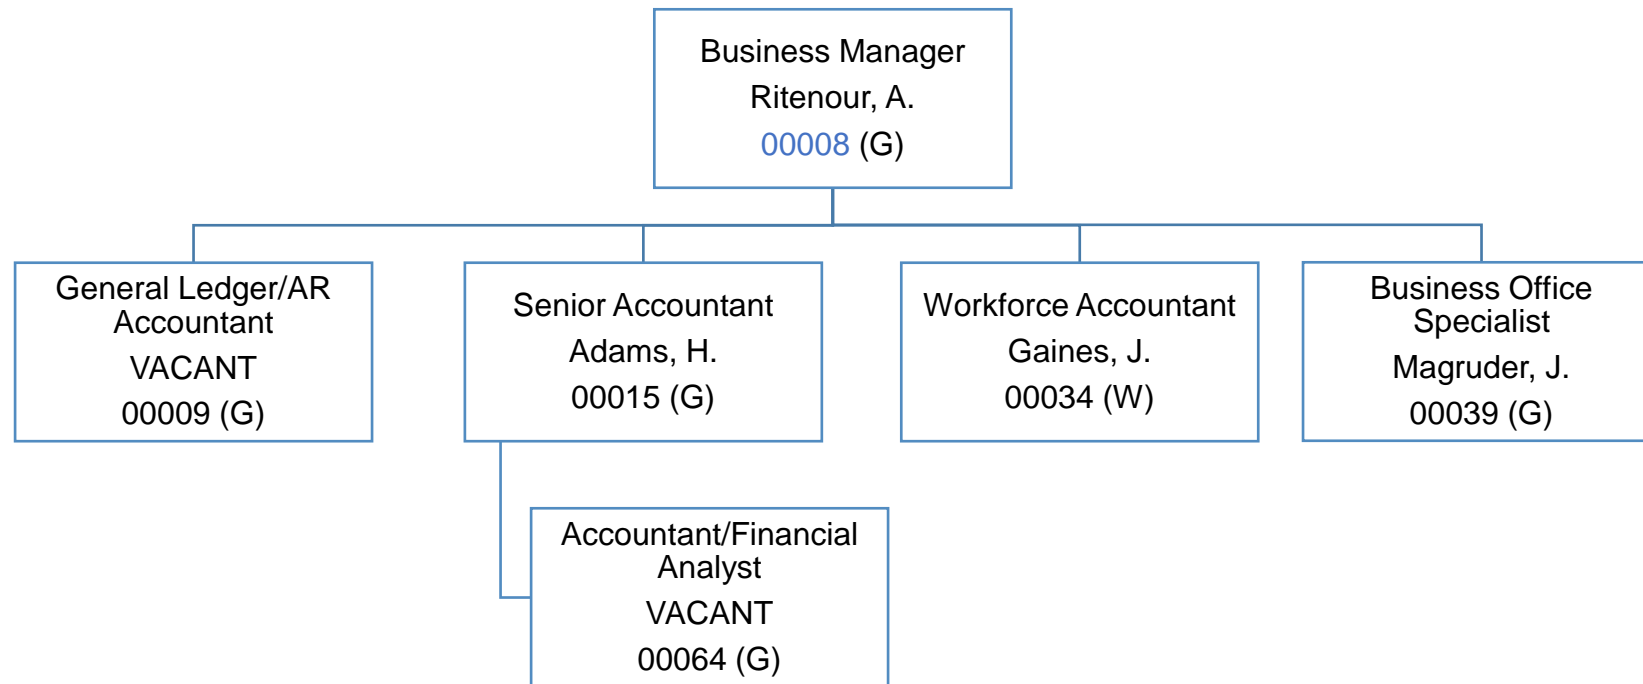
Business Manager
Ritenour, A.
00008 (G)

General Ledger/AR Accountant
VACANT
00009 (G)

Senior Accountant
Adams, H.
00015 (G)

Workforce Accountant
Gaines, J.
00034 (W)

Business Office Specialist
Magruder, J.
00039 (G)

Accountant/Financial Analyst
VACANT
00064 (G)